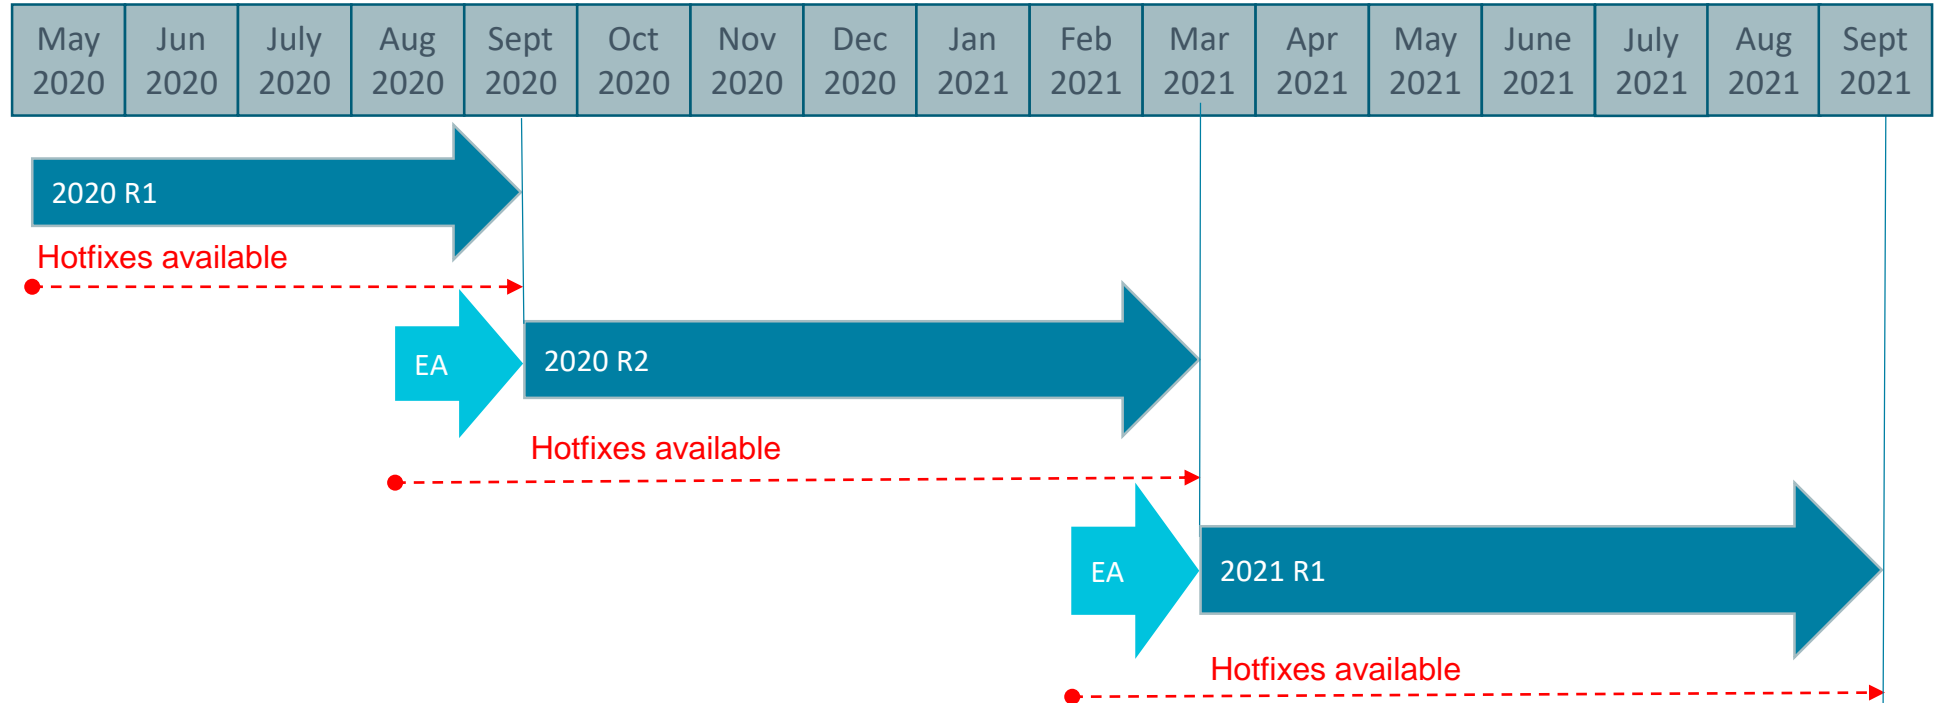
| May 2020 | Jun 2020 | July 2020 | Aug 2020 | Sept 2020 | Oct 2020 | Nov 2020 | Dec 2020 | Jan 2021 | Feb 2021 | Mar 2021 | Apr 2021 | May 2021 | June 2021 | July 2021 | Aug 2021 | Sept 2021 |
|---|---|---|---|---|---|---|---|---|---|---|---|---|---|---|---|---|

2020 R1

Hotfixes available

EA

2020 R2

Hotfixes available

EA

2021 R1

Hotfixes available